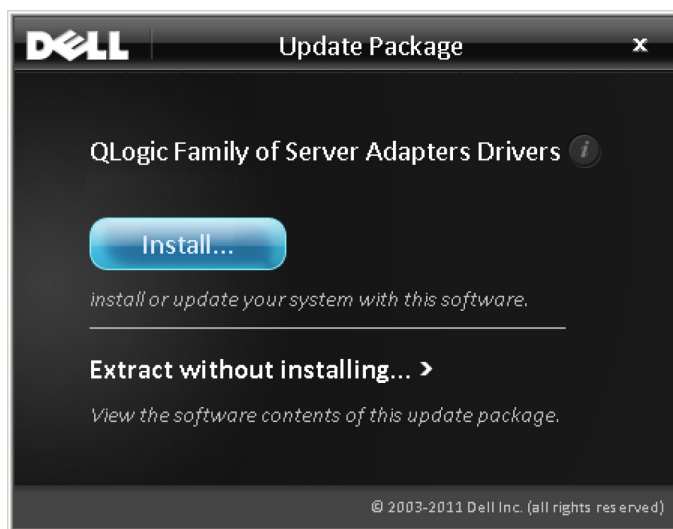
DELL

Update Package

x

QLogic Family of Server Adapters Drivers i

Install...

install or update your system with this software.

Extract without installing... >

View the software contents of this update package.

© 2003-2011 Dell Inc. (all rights reserved)